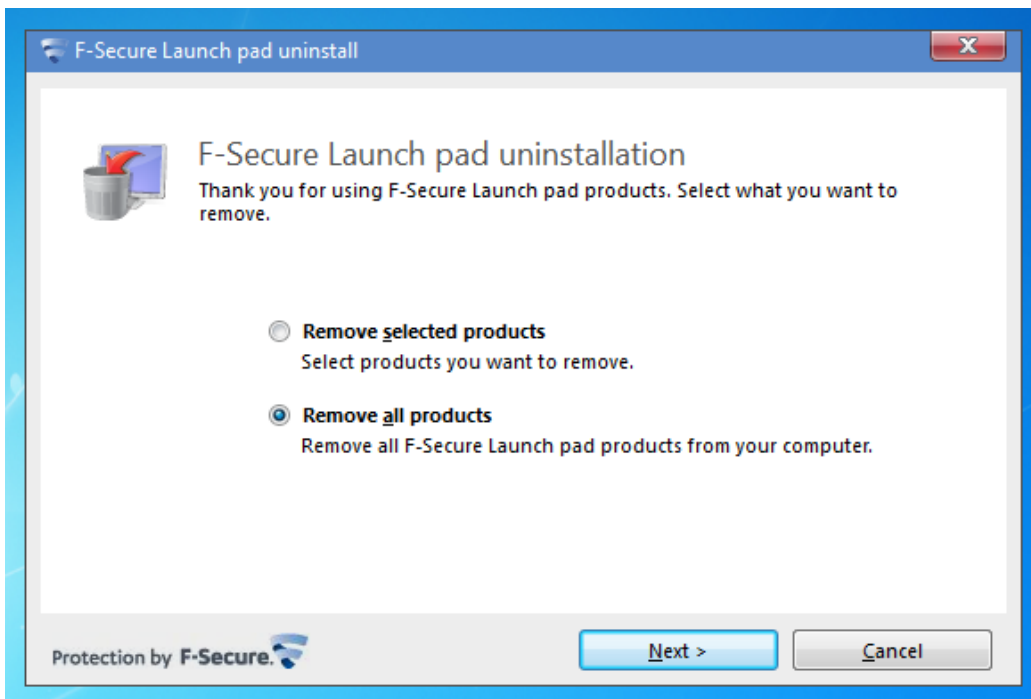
F-Secure Launch pad uninstall

F-Secure Launch pad uninstallation

Thank you for using F-Secure Launch pad products. Select what you want to remove.

Remove selected products
Select products you want to remove.

Remove all products
Remove all F-Secure Launch pad products from your computer.

Protection by F-Secure.

Next >

Cancel